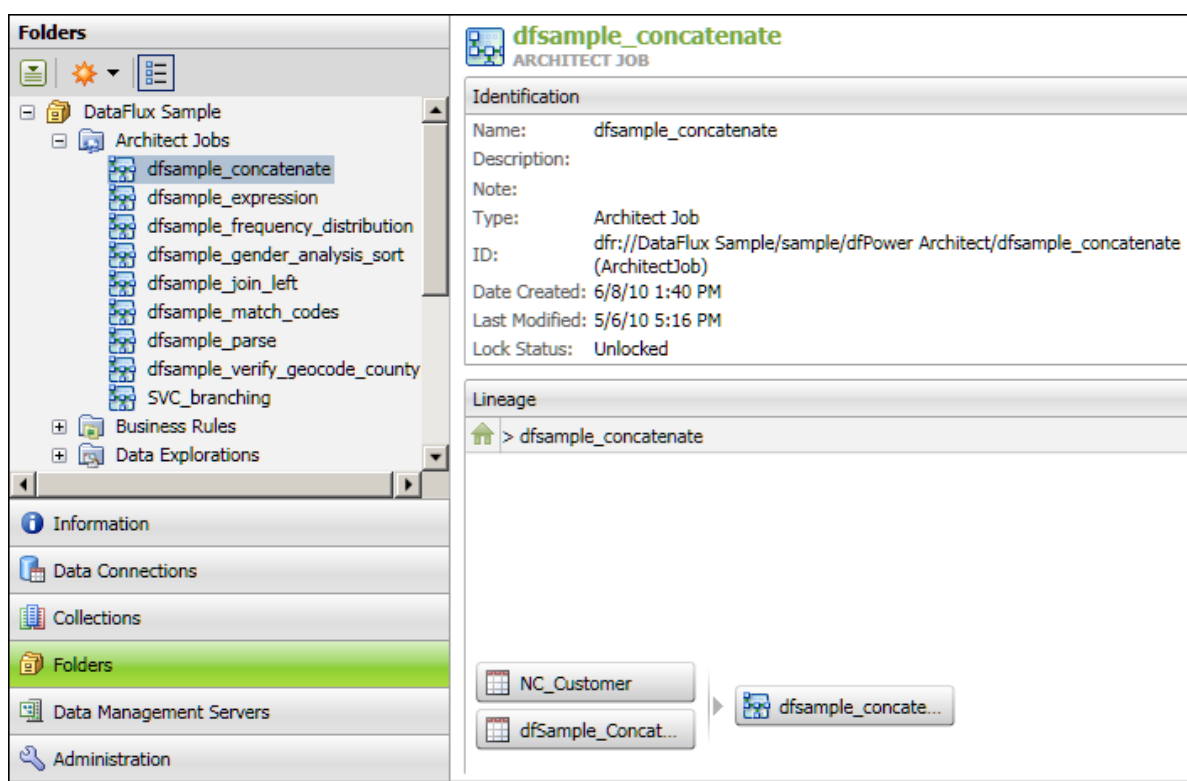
Folders

DataFlux Sample
Architect Jobs
dfsample_concatenate
dfsample_expression
dfsample_frequency_distribution
dfsample_gender_analysis_sort
dfsample_join_left
dfsample_match_codes
dfsample_parse
dfsample_verify_geocode_county
SVC_branching
Business Rules
Data Explorations

Information
Data Connections
Collections
Folders
Data Management Servers
Administration

dfsample_concatenate
ARCHITECT JOB

Identification

Name: dfsample_concatenate
Description:
Note:
Type: Architect Job
ID: dfr://DataFlux Sample/sample/dfPower Architect/dfsample_concatenate (ArchitectJob)
Date Created: 6/8/10 1:40 PM
Last Modified: 5/6/10 5:16 PM
Lock Status: Unlocked

Lineage

> dfsample_concatenate

NC_Customer
dfSample_Concat...
dfsample_concate...